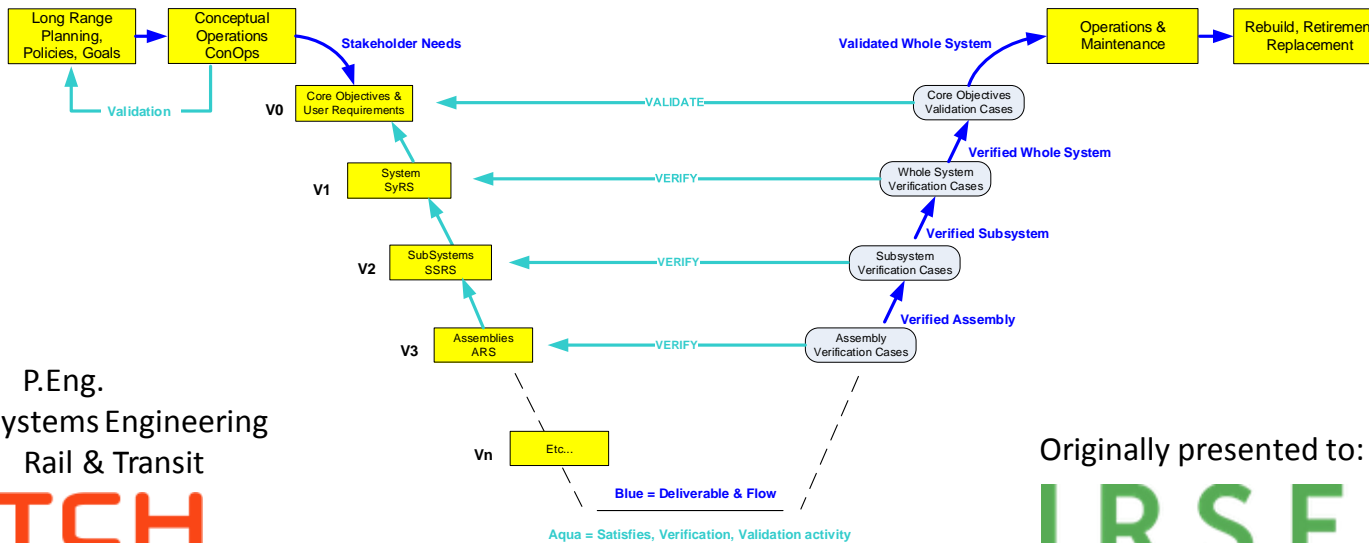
Long Range Planning, Policies, Goals

Conceptual Operations ConOps

Validation

Stakeholder Needs

V0

Core Objectives & User Requirements

VALIDATE

Core Objectives Validation Cases

Validated Whole System

Operations & Maintenance

Rebuild, Retiremen Replacement

V1

System SyRS

VERIFY

Whole System Verification Cases

Verified Whole System

V2

SubSystems SSRS

VERIFY

Subsystem Verification Cases

Verified Subsystem

V3

Assemblies ARS

VERIFY

Assembly Verification Cases

Verified Assembly

Vn

Etc...

Blue = Deliverable & Flow

Aqua = Satisfies, Verification, Validation activity

P.Eng.

ystems Engineering

Rail & Transit

TCH

Originally presented to:

IRSE